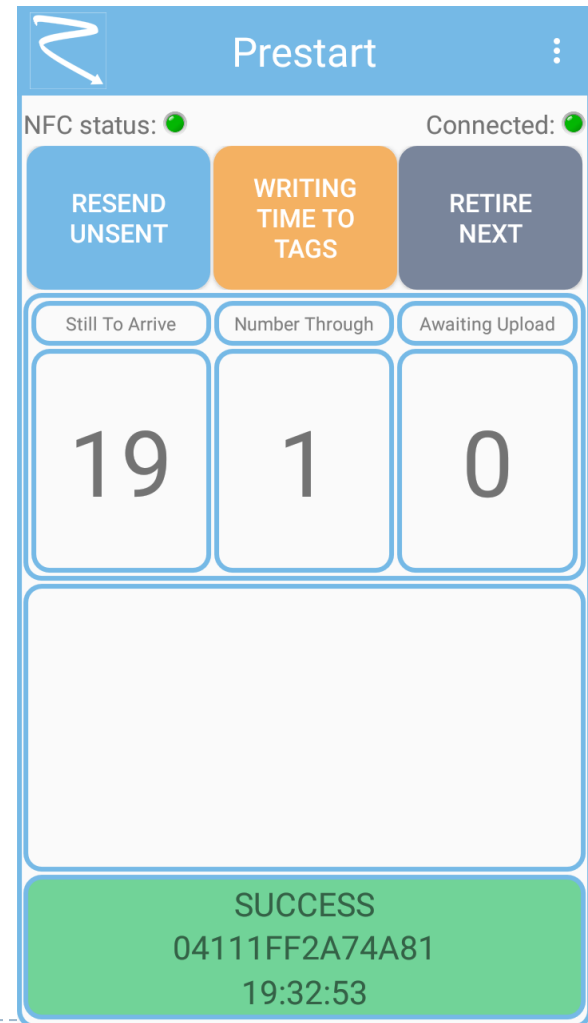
Prestart

NFC status:
Connected:

RESEND UNSENT

WRITING TIME TO TAGS

RETIRE NEXT

| Still To Arrive | Number Through | Awaiting Upload |
|---|---|---|
| 19 | 1 | 0 |

SUCCESS
04111FF2A74A81
19:32:53